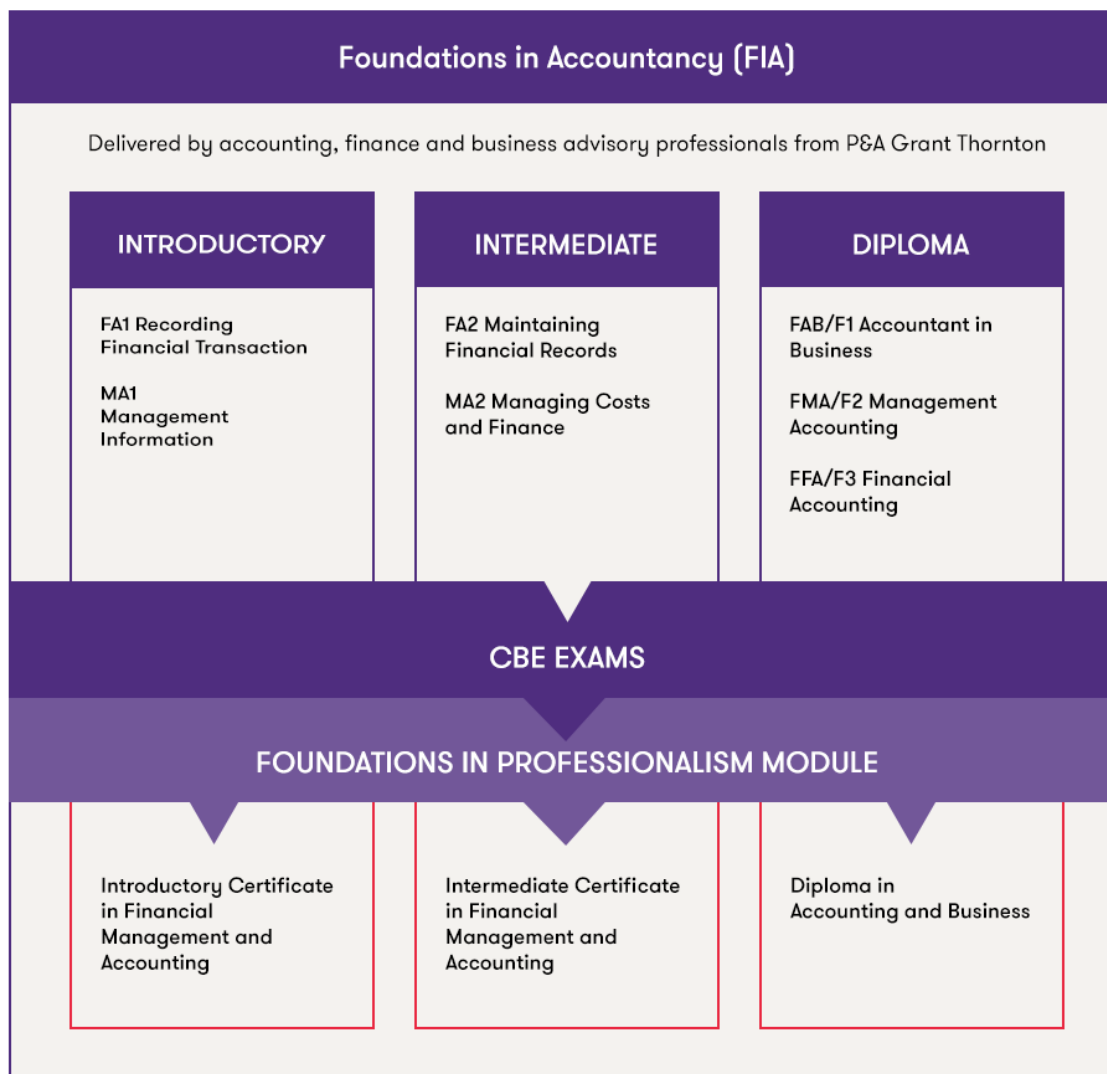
Foundations in Accountancy (FIA)

Delivered by accounting, finance and business advisory professionals from P&A Grant Thornton

INTRODUCTORY

FA1 Recording Financial Transaction

MA1 Management Information

INTERMEDIATE

FA2 Maintaining Financial Records

MA2 Managing Costs and Finance

DIPLOMA

FAB/F1 Accountant in Business

FMA/F2 Management Accounting

FFA/F3 Financial Accounting

CBE EXAMS

FOUNDATIONS IN PROFESSIONALISM MODULE

Introductory Certificate in Financial Management and Accounting

Intermediate Certificate in Financial Management and Accounting

Diploma in Accounting and Business